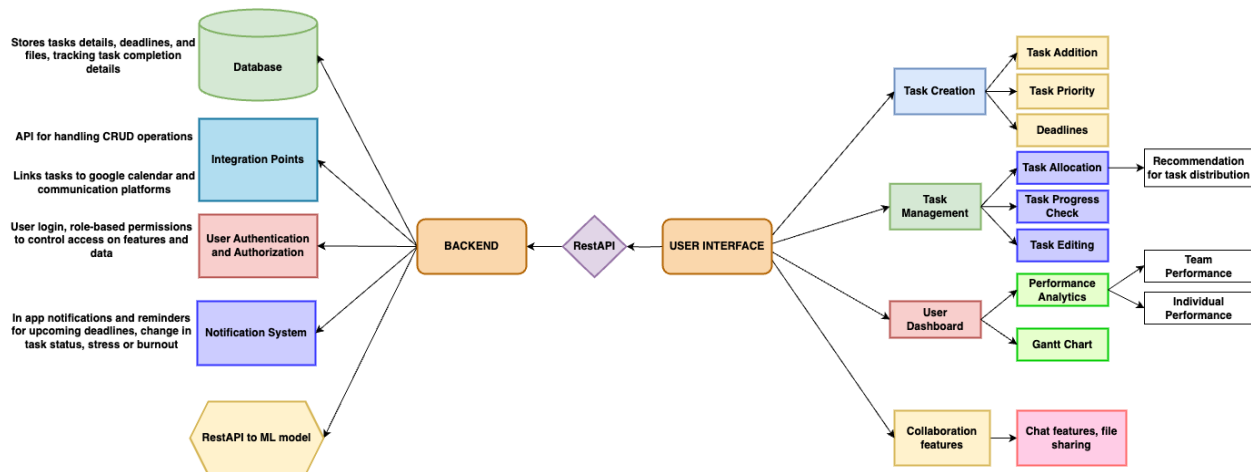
Stores tasks details, deadlines, and files, tracking task completion details

Database

API for handling CRUD operations

Links tasks to google calendar and communication platforms

Integration Points

User login, role-based permissions to control access on features and data

User Authentication and Authorization

In app notifications and reminders for upcoming deadlines, change in task status, stress or burnout

Notification System

RestAPI to ML model

BACKEND

RestAPI

USER INTERFACE

Task Creation

Task Addition

Task Priority

Deadlines

Task Management

Task Allocation

Recommendation for task distribution

Task Progress Check

Task Editing

User Dashboard

Performance Analytics

Team Performance

Individual Performance

Gantt Chart

Collaboration features

Chat features, file sharing